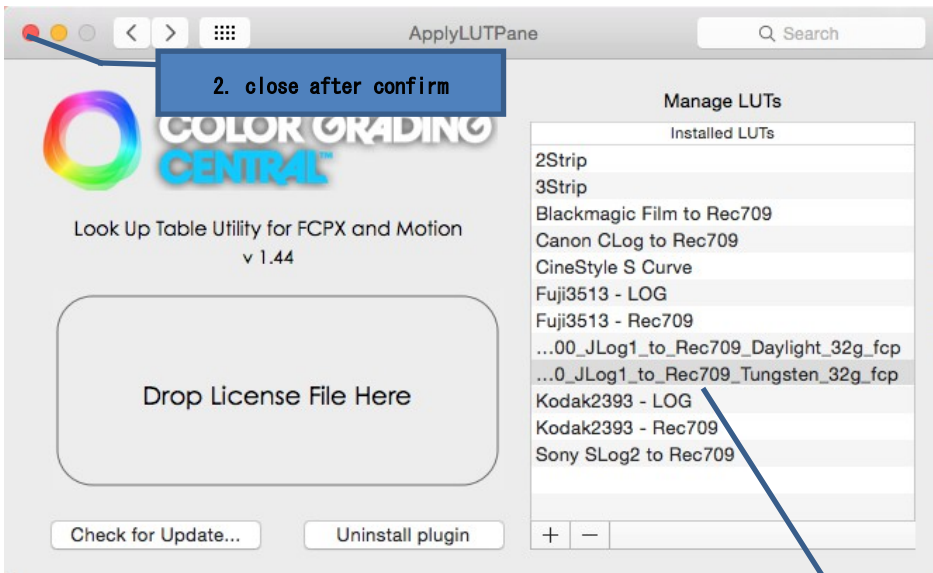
ApplyLUTPane

Search

2. close after confirm

COLOR GRADING CENTRAL™

Look Up Table Utility for FCPX and Motion
v 1.44

Drop License File Here

Check for Update...

Uninstall plugin

Manage LUTs

| Installed LUTs |
|---|
| 2Strip |
| 3Strip |
| Blackmagic Film to Rec709 |
| Canon CLog to Rec709 |
| CineStyle S Curve |
| Fuji3513 - LOG |
| Fuji3513 - Rec709 |
| ...00_JLog1_to_Rec709_Daylight_32g_fcp |
| ...0_JLog1_to_Rec709_Tungsten_32g_fcp |
| Kodak2393 - LOG |
| Kodak2393 - Rec709 |
| Sony SLog2 to Rec709 |

+ −